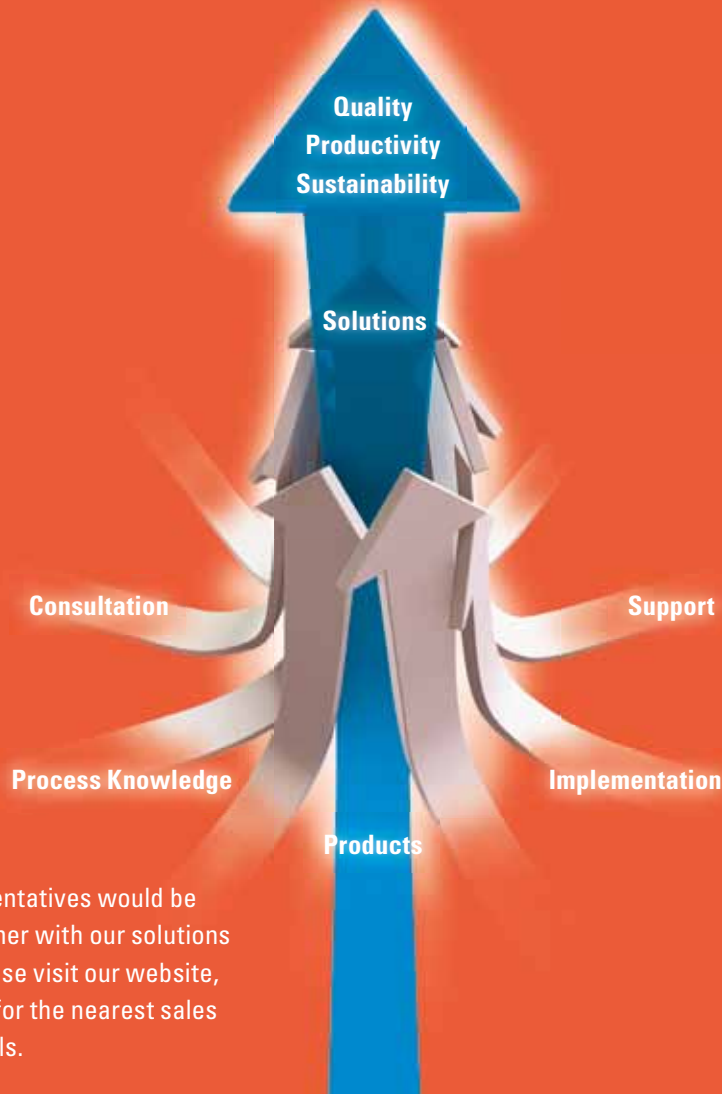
Quality
Productivity
Sustainability

Solutions

Consultation

Support

Process Knowledge

Implementation

Products

entatives would be
her with our solutions
se visit our website,
for the nearest sales
ls.